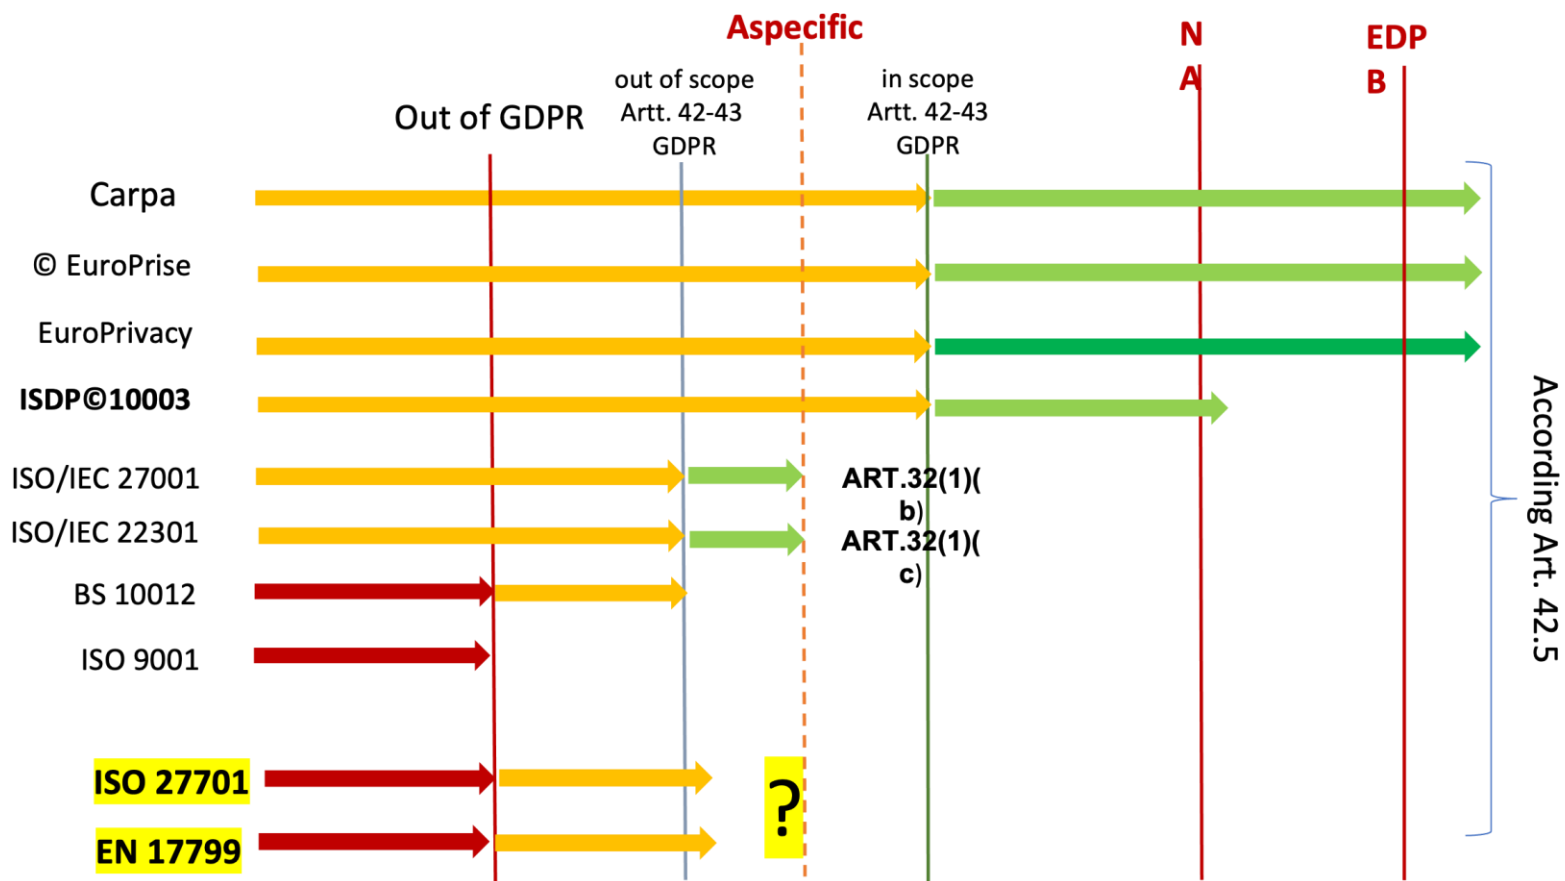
Aspecific

N A

EDP B

out of scope Artt. 42-43 GDPR

in scope Artt. 42-43 GDPR

Out of GDPR

Carpa

© EuroPrise

EuroPrivacy

ISDP©10003

ISO/IEC 27001

ART.32(1)(b)

ISO/IEC 22301

ART.32(1)(c)

BS 10012

ISO 9001

ISO 27701

?

EN 17799

According Art. 42.5